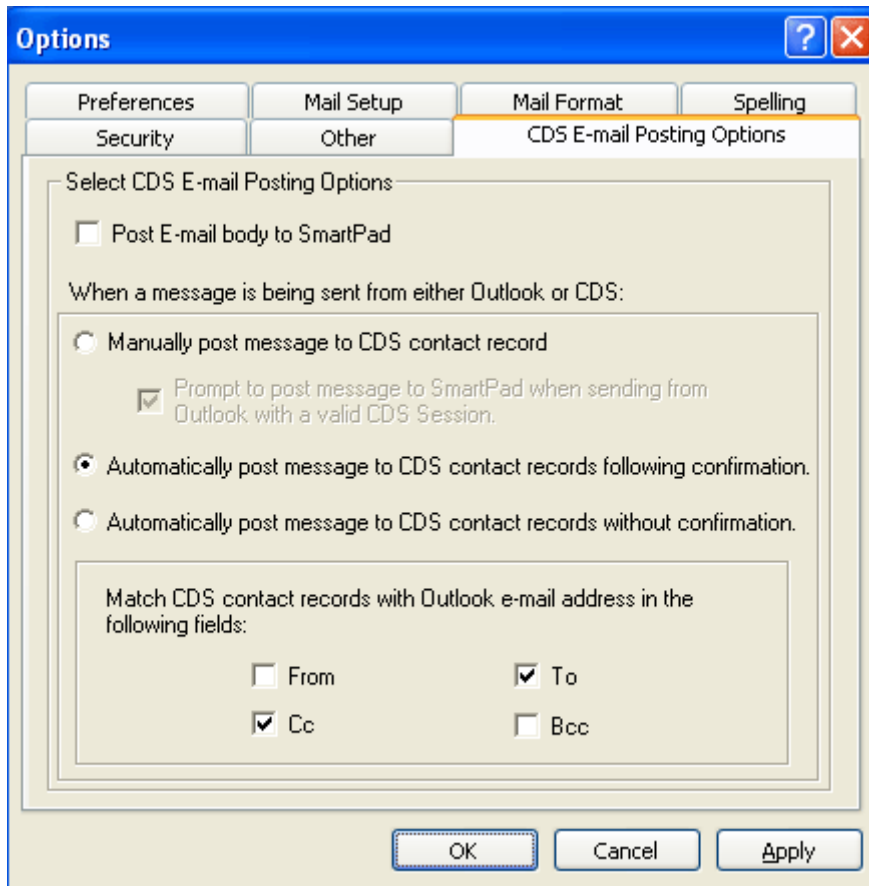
Options

Preferences | Mail Setup | Mail Format | Spelling
Security | Other | CDS E-mail Posting Options

Select CDS E-mail Posting Options

Post E-mail body to SmartPad

When a message is being sent from either Outlook or CDS:

Manually post message to CDS contact record

Prompt to post message to SmartPad when sending from Outlook with a valid CDS Session.

Automatically post message to CDS contact records following confirmation.

Automatically post message to CDS contact records without confirmation.

Match CDS contact records with Outlook e-mail address in the following fields:

From
To
Cc
Bcc

OK
Cancel
Apply